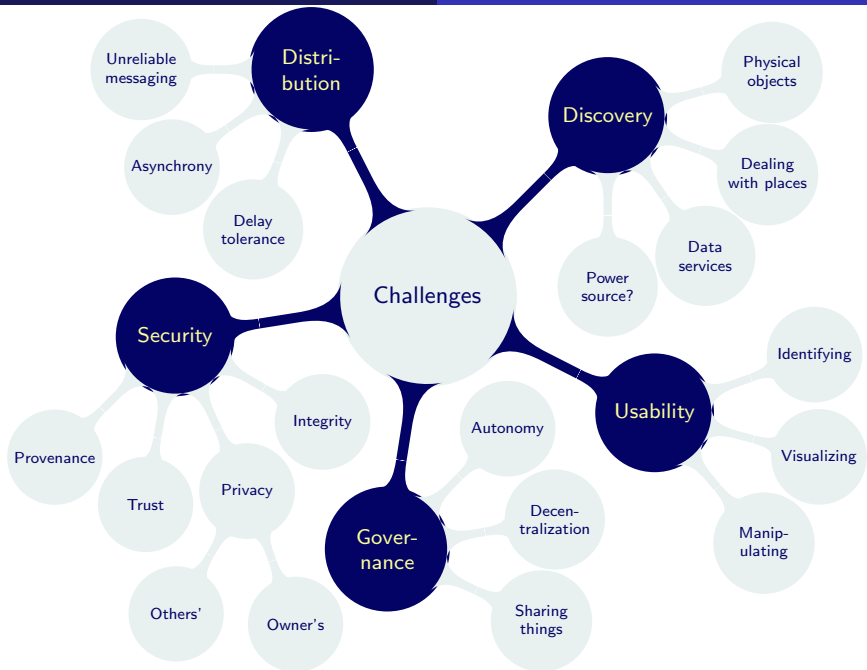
Challenges

Distribution

Unreliable messaging

Asynchrony

Delay tolerance

Discovery

Physical objects

Dealing with places

Data services

Power source?

Security

Provenance

Trust

Privacy

Others'

Owner's

Integrity

Governance

Autonomy

Decentralization

Sharing things

Usability

Identifying

Visualizing

Manipulating